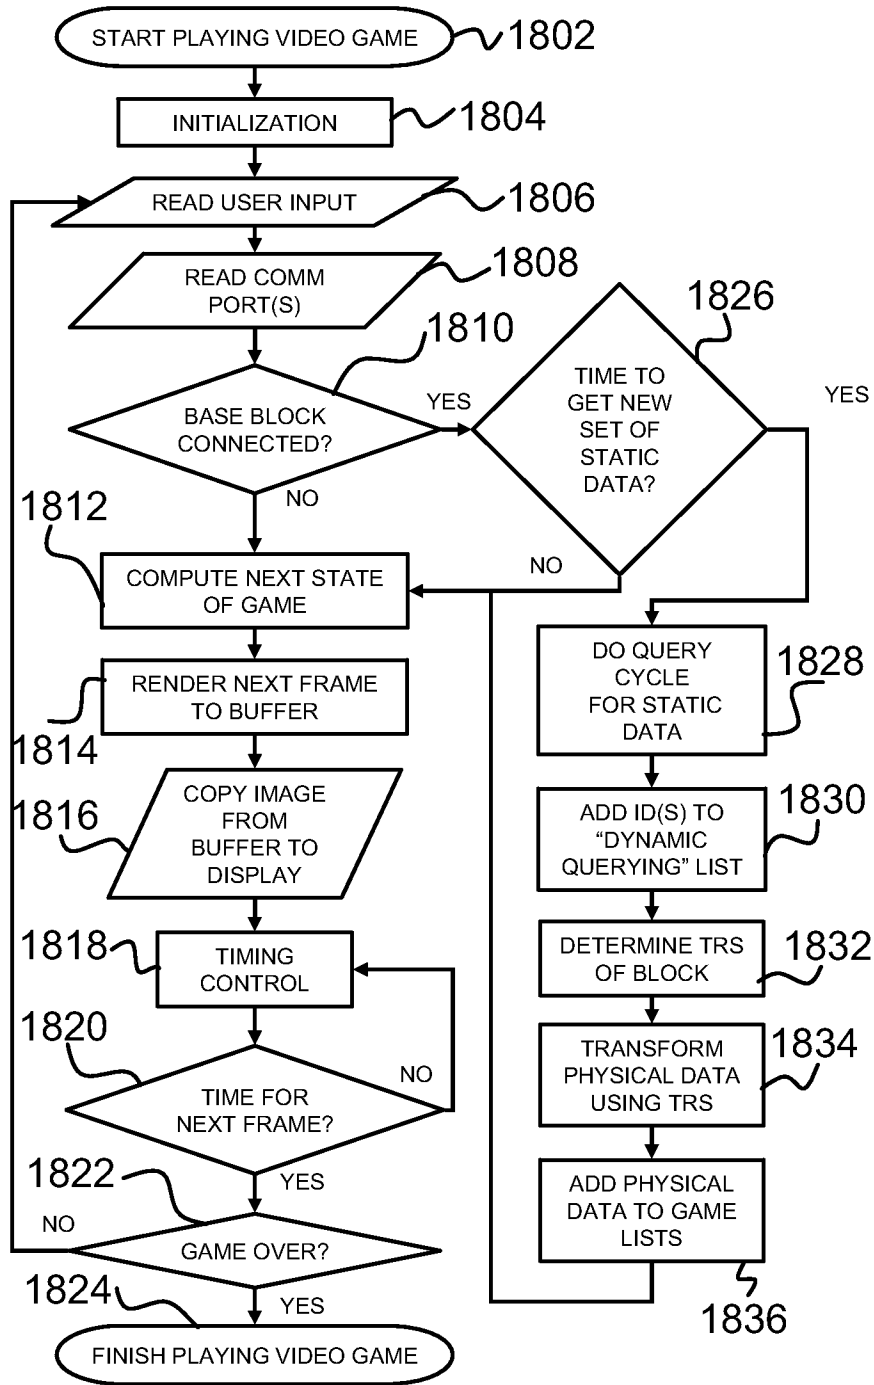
START PLAYING VIDEO GAME
1802
INITIALIZATION
1804
READ USER INPUT
1806
READ COMM PORT(S)
1808
1810
BASE BLOCK CONNECTED?
YES
NO
1826
TIME TO GET NEW SET OF STATIC DATA?
YES
NO
1812
COMPUTE NEXT STATE OF GAME
DO QUERY CYCLE FOR STATIC DATA
1828
RENDER NEXT FRAME TO BUFFER
1814
COPY IMAGE FROM BUFFER TO DISPLAY
1816
ADD ID(S) TO "DYNAMIC QUERYING" LIST
1830
DETERMINE TRS OF BLOCK
1832
1818
TIMING CONTROL
1820
TIME FOR NEXT FRAME?
NO
TRANSFORM PHYSICAL DATA USING TRS
1834
1822
YES
ADD PHYSICAL DATA TO GAME LISTS
NO
GAME OVER?
1824
YES
1836
FINISH PLAYING VIDEO GAME